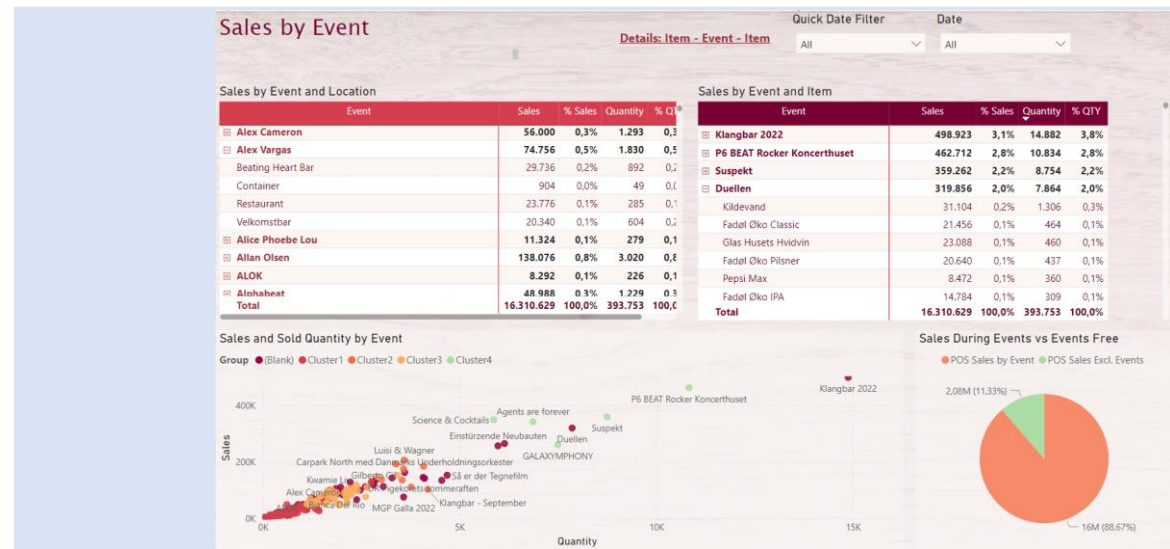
Sales by Event

Details: Item - Event - Item

Quick Date Filter
All

Date
All

Sales by Event and Location

| Event | Sales | % Sales | Quantity | % QT |
|---|---|---|---|---|
| ⊞ Alex Cameron | 56.000 | 0,3% | 1.293 | 0,3 |
| ⊟ Alex Vargas | 74.756 | 0,5% | 1.830 | 0,5 |
| Beating Heart Bar | 29.736 | 0,2% | 892 | 0,2 |
| Container | 904 | 0,0% | 49 | 0,0 |
| Restaurant | 23.776 | 0,1% | 285 | 0,1 |
| Velkomstbar | 20.340 | 0,1% | 604 | 0,2 |
| ⊞ Alice Phoebe Lou | 11.324 | 0,1% | 279 | 0,1 |
| ⊞ Allan Olsen | 138.076 | 0,8% | 3.020 | 0,8 |
| ⊞ ALOK | 8.292 | 0,1% | 226 | 0,1 |
| ⊞ Alphabeat | 48.988 | 0,3% | 1.229 | 0,3 |
| Total | 16.310.629 | 100,0% | 393.753 | 100,0 |

Sales by Event and Item

| Event | Sales | % Sales | Quantity | % QTY |
|---|---|---|---|---|
| ⊞ Klangbar 2022 | 498.923 | 3,1% | 14.882 | 3,8% |
| ⊞ P6 BEAT Rocker Koncerthuset | 462.712 | 2,8% | 10.834 | 2,8% |
| ⊞ Suspekt | 359.262 | 2,2% | 8.754 | 2,2% |
| ⊟ Duellen | 319.856 | 2,0% | 7.864 | 2,0% |
| Kildevand | 31.104 | 0,2% | 1.306 | 0,3% |
| Fadøl Øko Classic | 21.456 | 0,1% | 464 | 0,1% |
| Glas Husets Hvidvin | 23.088 | 0,1% | 460 | 0,1% |
| Fadøl Øko Pilsner | 20.640 | 0,1% | 437 | 0,1% |
| Pepsi Max | 8.472 | 0,1% | 360 | 0,1% |
| Fadøl Øko IPA | 14.784 | 0,1% | 309 | 0,1% |
| Total | 16.310.629 | 100,0% | 393.753 | 100,0% |

Sales and Sold Quantity by Event

Group ● (Blank) ● Cluster1 ● Cluster2 ● Cluster3 ● Cluster4

Klangbar 2022
P6 BEAT Rocker Koncerthuset
Agents are forever
Science & Cocktails
Suspekt
Einstürzende Neubauten
Duellen
GALAXYMPHONY
Luisi & Wagner
Carpark North med Danmarks Underholdningsorkester
Kwamie Liv
Så er der Tegnefilm
Gilberto Gil
Alex Cameron
Sommeraften
Blanca Del Rio
Klangbar - September
MGP Galla 2022

400K
200K
0K
Sales
0K
5K
10K
15K
Quantity

Sales During Events vs Events Free

● POS Sales by Event ● POS Sales Excl. Events

2,08M (11,33%)
16M (88,67%)